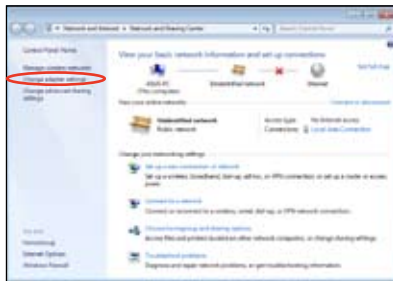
Network and Internet > Network and Sharing Center

Search Control Panel

Control Panel Home

Manage wireless networks

Change adapter settings

Change advanced sharing settings

View your basic network information and set up connections

See full map

(This computer)

Unidentified network

Internet

View your active networks

Connect or disconnect

Unidentified network

Public network

Access type: No Internet access

Connections: Local Area Connection

Change your networking settings

Set up a new connection or network

Set up a wireless, broadband, dial-up, ad hoc, or VPN connection; or set up a router or access point.

Connect to a network

Connect or reconnect to a wireless, wired, dial-up, or VPN network connection.

Choose homegroup and sharing options

Access files and printers located on other network computers, or change sharing settings.

Troubleshoot problems

Diagnose and repair network problems, or get troubleshooting information.

See also

HomeGroup

Internet Options

Windows Firewall